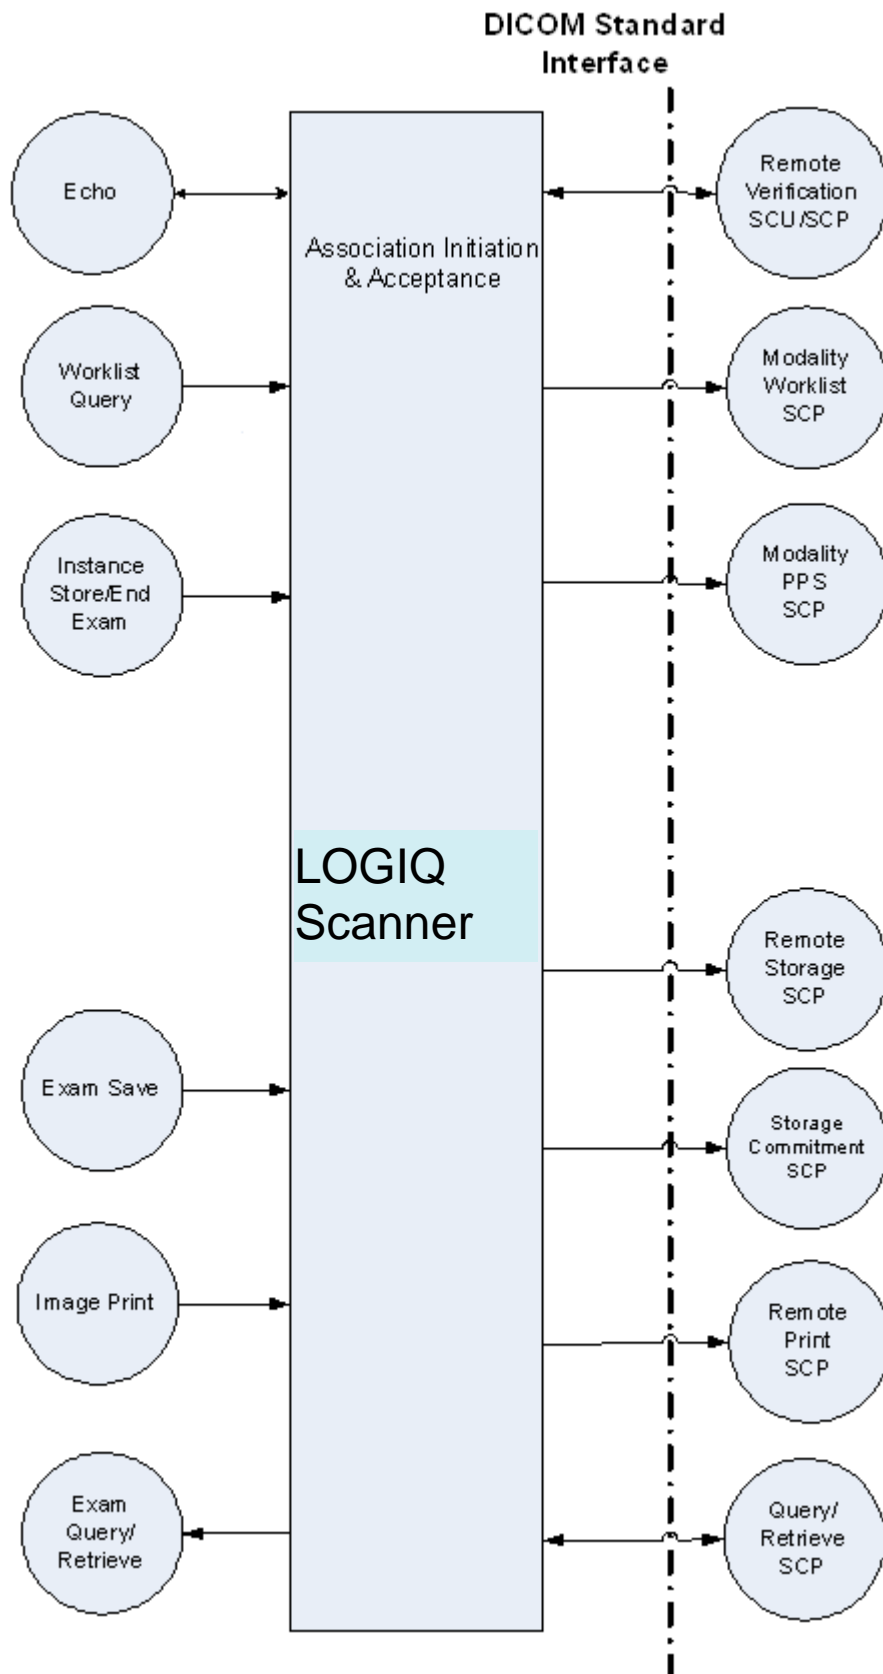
DICOM Standard Interface

Echo

Association Initiation & Acceptance

Remote Verification SCU/SCP

Worklist Query

Modality Worklist SCP

Instance Store/End Exam

Modality PPS SCP

LOGIQ Scanner

Remote Storage SCP

Exam Save

Storage Commitment SCP

Image Print

Remote Print SCP

Exam Query/ Retrieve

Query/ Retrieve SCP